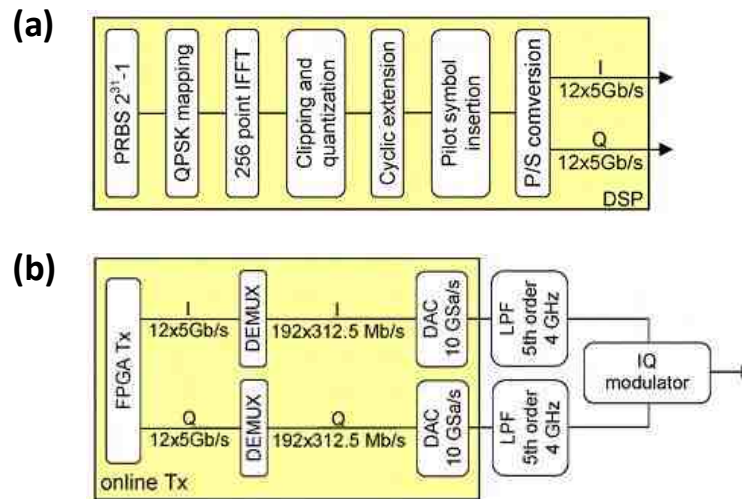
(a)

PRBS $2^{31}$-1

QPSK mapping

256 point IFFT

Clipping and quantization

Cyclic extension

Pilot symbol insertion

P/S comversion

I
12x5Gb/s

Q
12x5Gb/s

DSP

(b)

FPGA Tx

I
12x5Gb/s

Q
12x5Gb/s

DEMUX

DEMUX

I
192x312.5 Mb/s

Q
192x312.5 Mb/s

DAC
10 GSa/s

DAC
10 GSa/s

online Tx

LPF
5th order
4 GHz

LPF
5th order
4 GHz

IQ
modulator